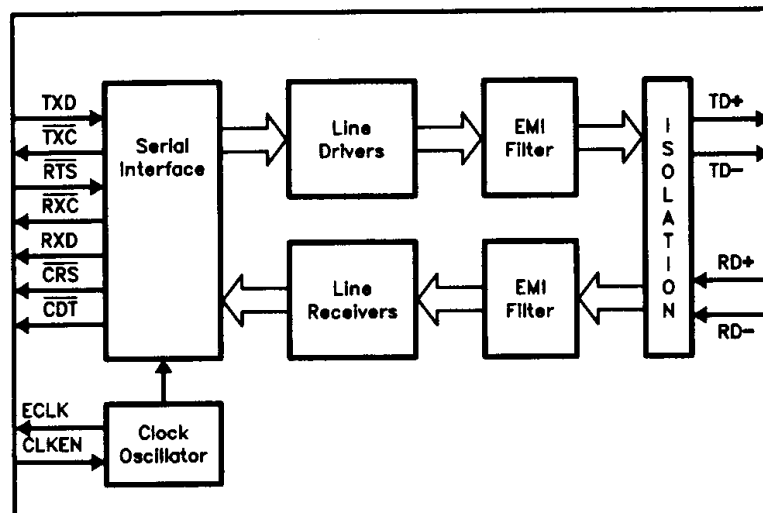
TXD
$\overline{TXC}$
$\overline{RTS}$
$\overline{RXC}$
RXD
$\overline{CRS}$
$\overline{CDT}$

Serial Interface

Line Drivers

EMI Filter

ISOLATION

TD+
TD−

RD+
RD−

EMI Filter

Line Receivers

ECLK
CLKEN

Clock Oscillator